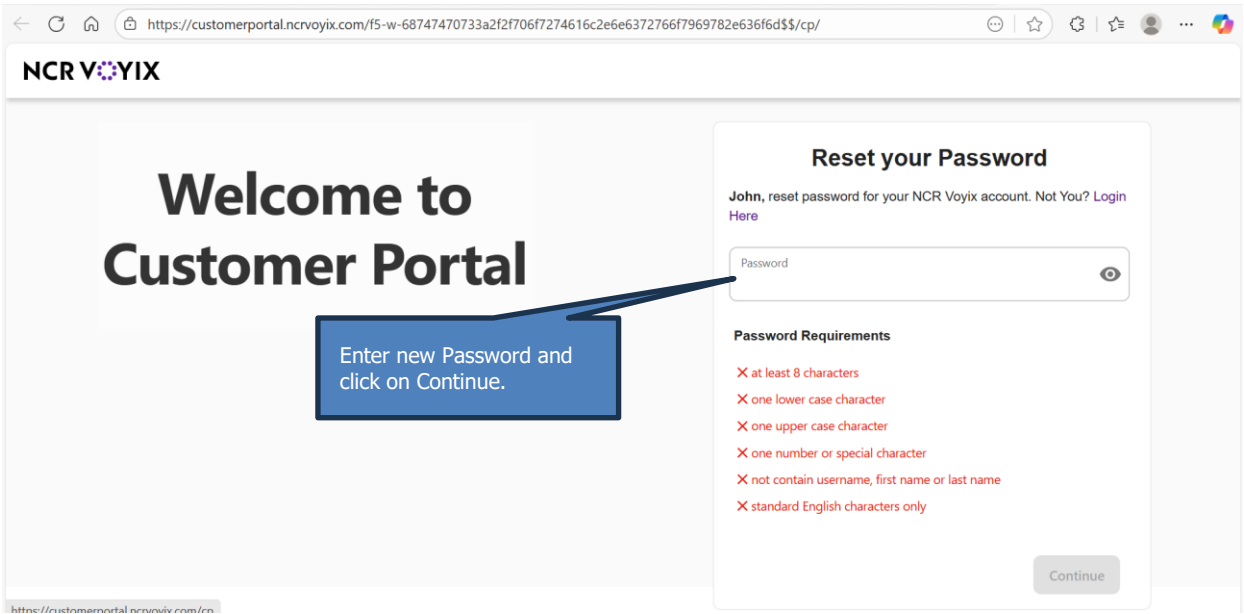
https://customerportal.ncrvoyix.com/f5-w-68747470733a2f2f706f7274616c2e6e6372766f7969782e636f6d$$/cp/

NCR VOYIX

Welcome to Customer Portal

Enter new Password and click on Continue.

Reset your Password

John, reset password for your NCR Voyix account. Not You? Login Here

Password

Password Requirements

✕ at least 8 characters
✕ one lower case character
✕ one upper case character
✕ one number or special character
✕ not contain username, first name or last name
✕ standard English characters only

Continue

https://customerportal.ncrvoyix.com/cp